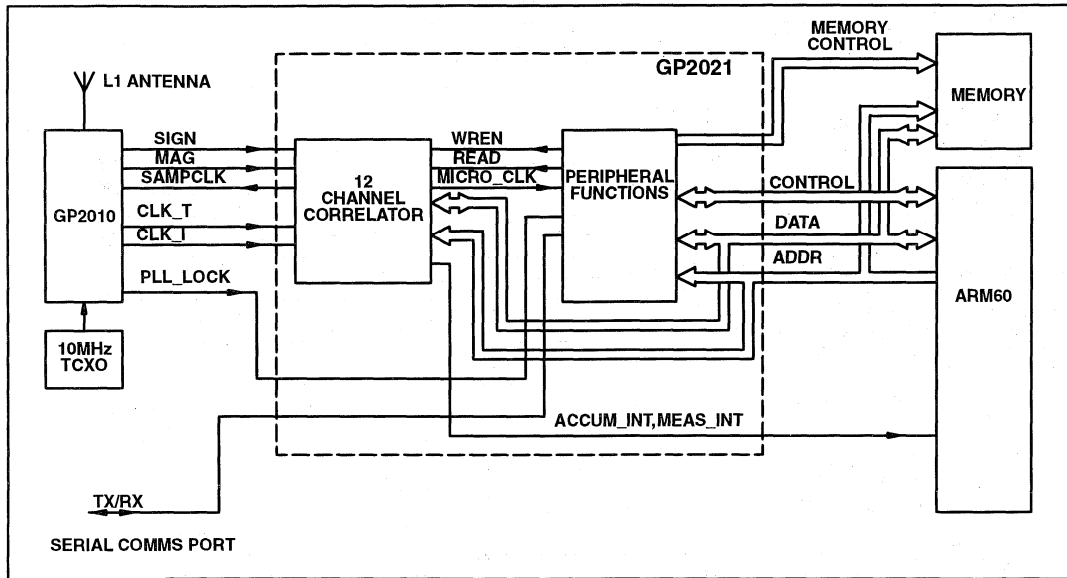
L1 ANTENNA

GP2021

MEMORY CONTROL

MEMORY

GP2010

SIGN

MAG

SAMPCLK

CLK_T

CLK_I

PLL_LOCK

12 CHANNEL CORRELATOR

WREN

READ

MICRO_CLK

PERIPHERAL FUNCTIONS

CONTROL

DATA

ADDR

ARM60

10MHz TCXO

ACCUM_INT,MEAS_INT

TX/RX

SERIAL COMMS PORT